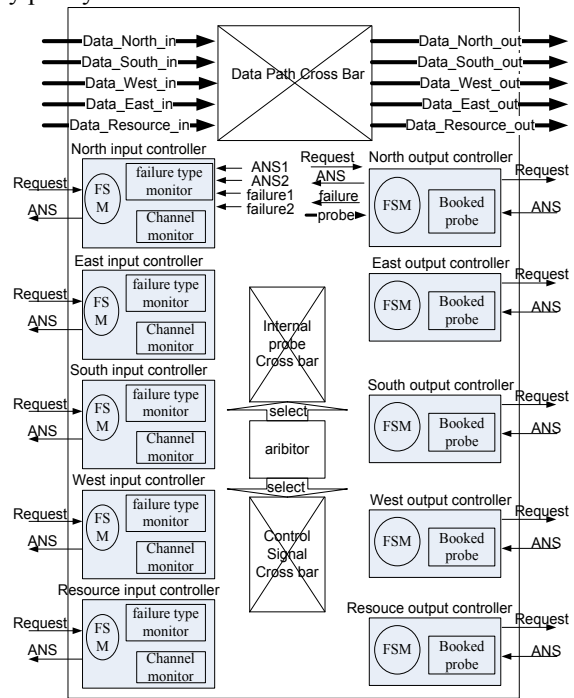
Data_North_in
Data_South_in
Data_West_in
Data_East_in
Data_Resource_in
Data Path Cross Bar
Data_North_out
Data_South_out
Data_West_out
Data_East_out
Data_Resource_out

North input controller
Request
ANS
FS M
failure type monitor
Channel monitor
ANS1
ANS2
failure1
failure2
Request
ANS
failure
probe
North output controller
FSM
Booked probe
Request
ANS

East input controller
Request
ANS
FS M
failure type monitor
Channel monitor
East output controller
FSM
Booked probe
Request
ANS

Internal probe Cross bar
select
aribitor
select
Control Signal Cross bar

South input controller
Request
ANS
FS M
failure type monitor
Channel monitor
South output controller
FSM
Booked probe
Request
ANS

West input controller
Request
ANS
FS M
failure type monitor
Channel monitor
West output controller
FSM
Booked probe
Request
ANS

Resource input controller
Request
ANS
FS M
failure type monitor
Channel monitor
Resouce output controller
FSM
Booked probe
Request
ANS